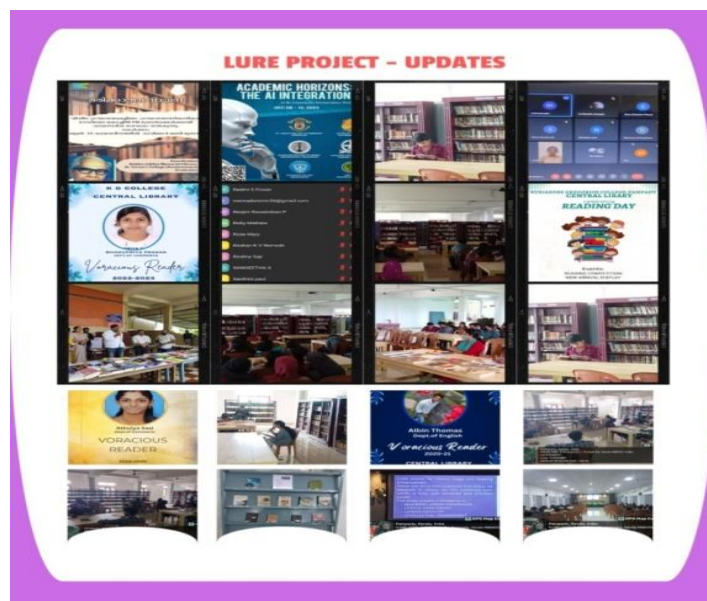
LURE PROJECT - UPDATES

ACADEMIC HORIZONS: THE AI INTEGRATION

K G COLLEGE
CENTRAL LIBRARY

Voracious Reader
2023-2024

READING DAY

VORACIOUS READER

Albin Thomas
Dept.of English
Voracious Reader
2020-21
CENTRAL LIBRARY